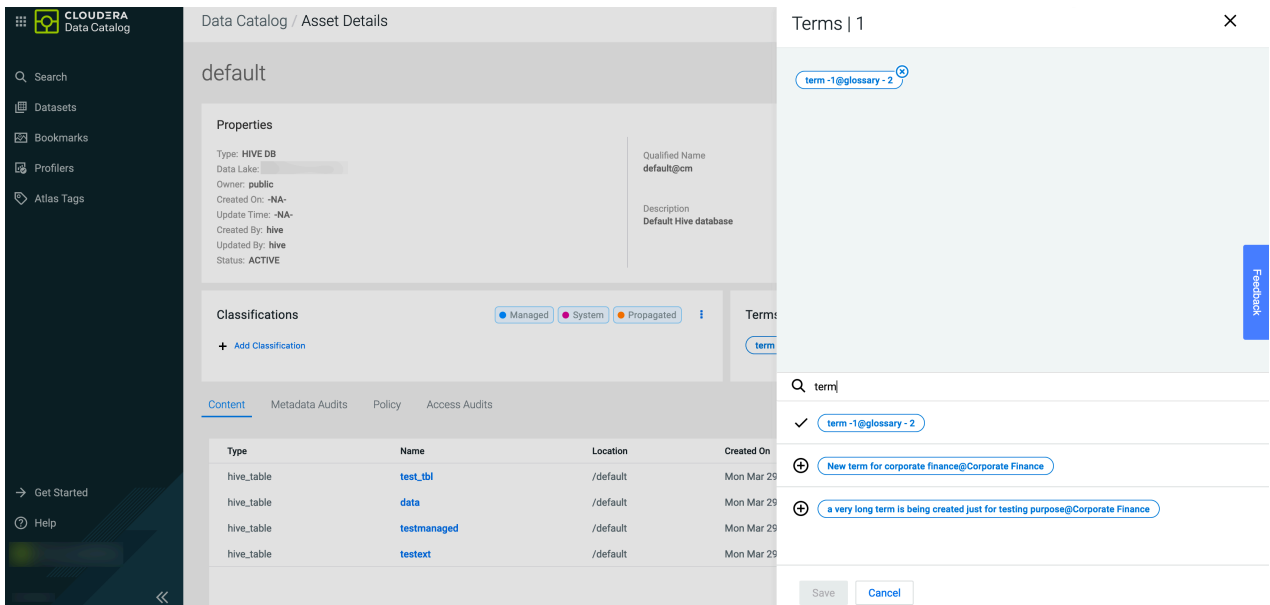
CLOUDERA
Data Catalog

Search
Datasets
Bookmarks
Profilers
Atlas Tags

Get Started
Help

Data Catalog / Asset Details

default

Properties

Type: HIVE DB
Data Lake: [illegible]
Owner: public
Created On: -NA-
Update Time: -NA-
Created By: hive
Updated By: hive
Status: ACTIVE

Qualified Name
default@cm

Description
Default Hive database

Classifications

Managed System Propagated

+ Add Classification

Terms
term

Content Metadata Audits Policy Access Audits

| Type | Name | Location | Created On |
|---|---|---|---|
| hive_table | test_tbl | /default | Mon Mar 29 |
| hive_table | data | /default | Mon Mar 29 |
| hive_table | testmanaged | /default | Mon Mar 29 |
| hive_table | testext | /default | Mon Mar 29 |

Terms | 1

term -1@glossary - 2

Feedback

term

term -1@glossary - 2

New term for corporate finance@Corporate Finance

a very long term is being created just for testing purpose@Corporate Finance

Save Cancel